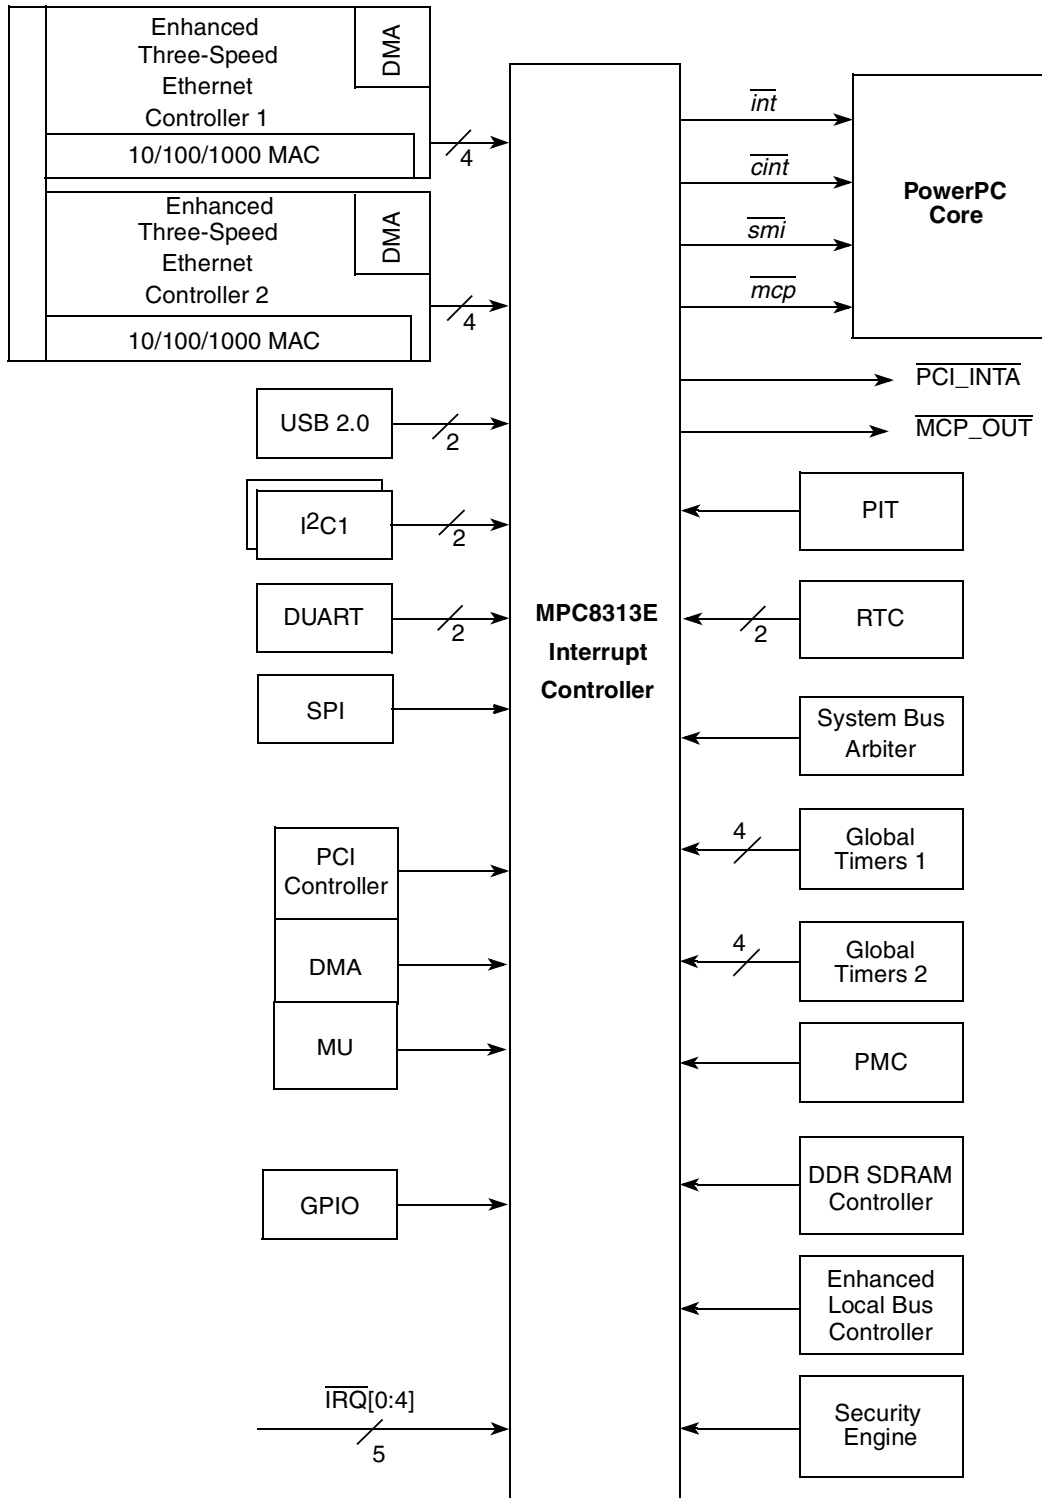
Enhanced Three-Speed Ethernet Controller 1

DMA

10/100/1000 MAC

4

Enhanced Three-Speed Ethernet Controller 2

DMA

10/100/1000 MAC

4

USB 2.0

2

$I^2C1$

2

DUART

2

SPI

PCI Controller

DMA

MU

GPIO

$\overline{IRQ}[0:4]$

5

MPC8313E Interrupt Controller

$\overline{int}$

$\overline{cint}$

$\overline{smi}$

$\overline{mcp}$

PowerPC Core

$\overline{PCI\_INTA}$

$\overline{MCP\_OUT}$

PIT

2

RTC

System Bus Arbiter

4

Global Timers 1

4

Global Timers 2

PMC

DDR SDRAM Controller

Enhanced Local Bus Controller

Security Engine